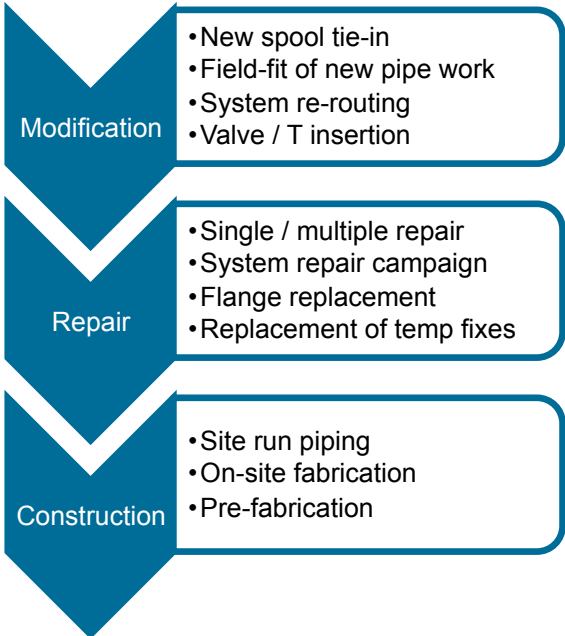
Modification

•New spool tie-in
•Field-fit of new pipe work
•System re-routing
•Valve / T insertion

Repair

•Single / multiple repair
•System repair campaign
•Flange replacement
•Replacement of temp fixes

Construction

•Site run piping
•On-site fabrication
•Pre-fabrication